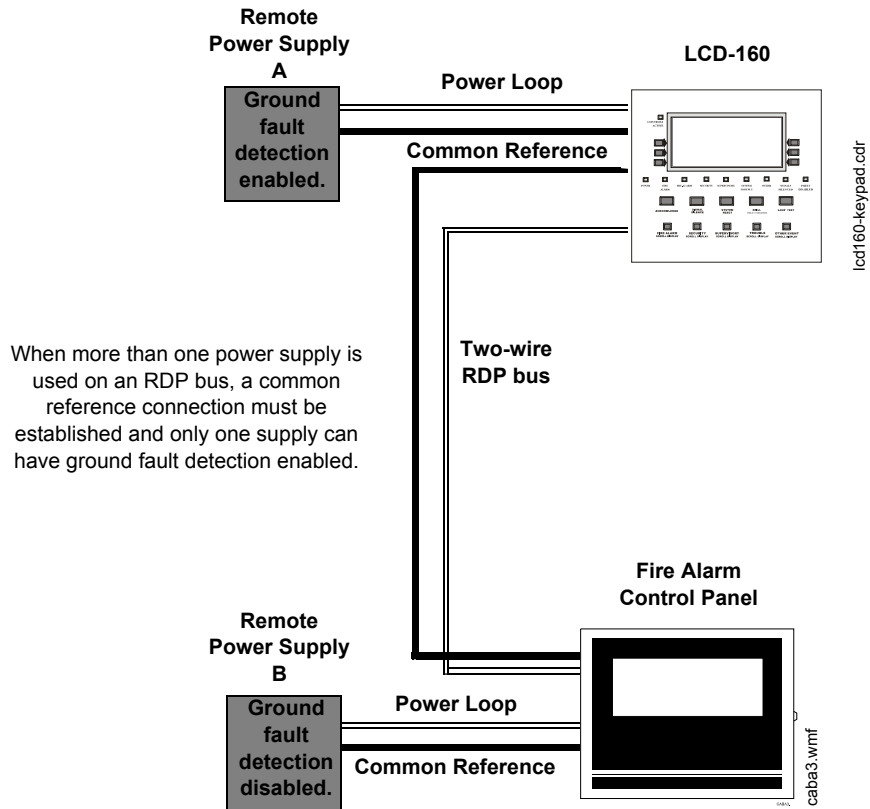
Remote Power Supply A

Ground fault detection enabled.

Power Loop

Common Reference

LCD-160

lcd160-keypad.cdr

When more than one power supply is used on an RDP bus, a common reference connection must be established and only one supply can have ground fault detection enabled.

Two-wire RDP bus

Fire Alarm Control Panel

Remote Power Supply B

Ground fault detection disabled.

Power Loop

Common Reference

caba3.wmf